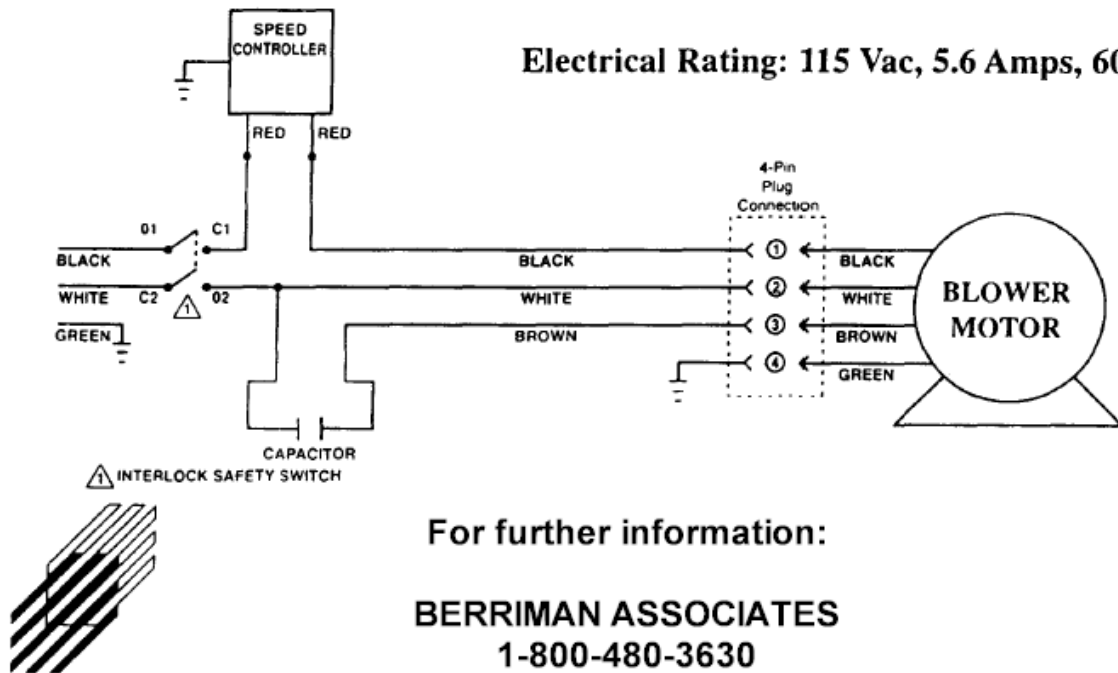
SPEED CONTROLLER

Electrical Rating: 115 Vac, 5.6 Amps, 60

RED RED

4-Pin Plug Connection

01 C1

BLACK

WHITE C2 1 02

GREEN

BLACK

WHITE

BROWN

① ② ③ ④

BLACK

WHITE

BROWN

GREEN

BLOWER MOTOR

CAPACITOR

1 INTERLOCK SAFETY SWITCH

For further information:

BERRIMAN ASSOCIATES
1-800-480-3630